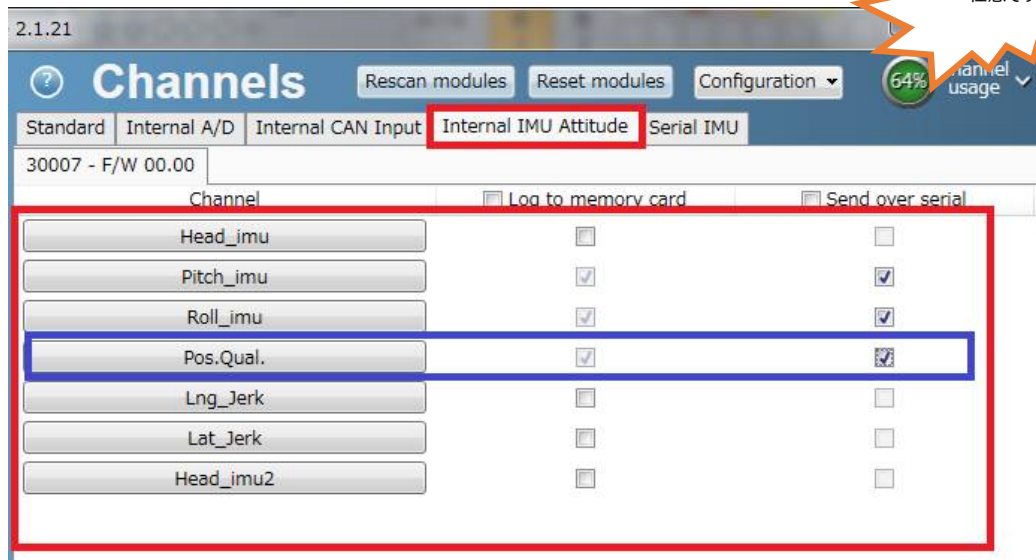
2.1.21

Channels

Rescan modules

Reset modules

Configuration

64%

Channel usage

Standard

Internal A/D

Internal CAN Input

Internal IMU Attitude

Serial IMU

30007 - F/W 00.00

| Channel | Log to memory card | Send over serial |
|---|---|---|
| Head_imu | | |
| Pitch_imu | | |
| Roll_imu | | |
| Pos.Qual. | | |
| Lng_Jerk | | |
| Lat_Jerk | | |
| Head_imu2 | | |